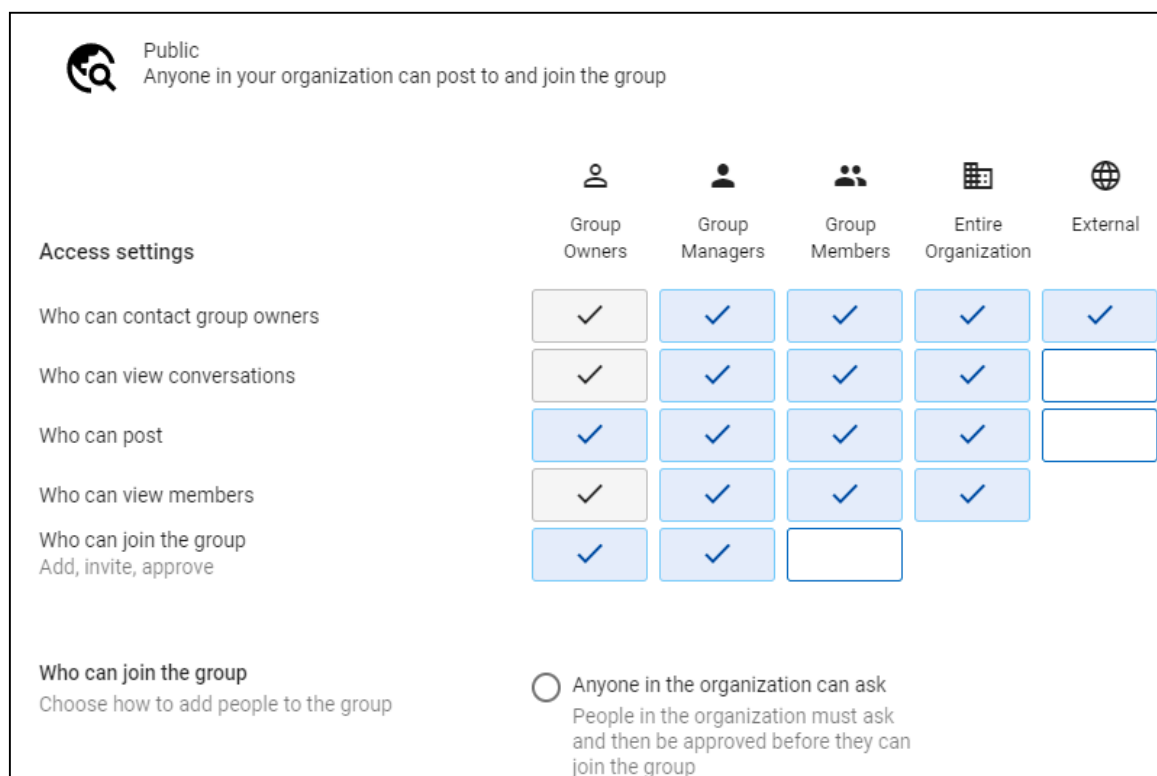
Public
Anyone in your organization can post to and join the group

| Access settings | Group Owners | Group Managers | Group Members | Entire Organization | External |
|---|---|---|---|---|---|
| Who can contact group owners | ✓ | ✓ | ✓ | ✓ | ✓ |
| Who can view conversations | ✓ | ✓ | ✓ | ✓ | |
| Who can post | ✓ | ✓ | ✓ | ✓ | |
| Who can view members | ✓ | ✓ | ✓ | ✓ | |
| Who can join the group<br>Add, invite, approve | ✓ | ✓ | | | |

Who can join the group
Choose how to add people to the group

Anyone in the organization can ask
People in the organization must ask and then be approved before they can join the group